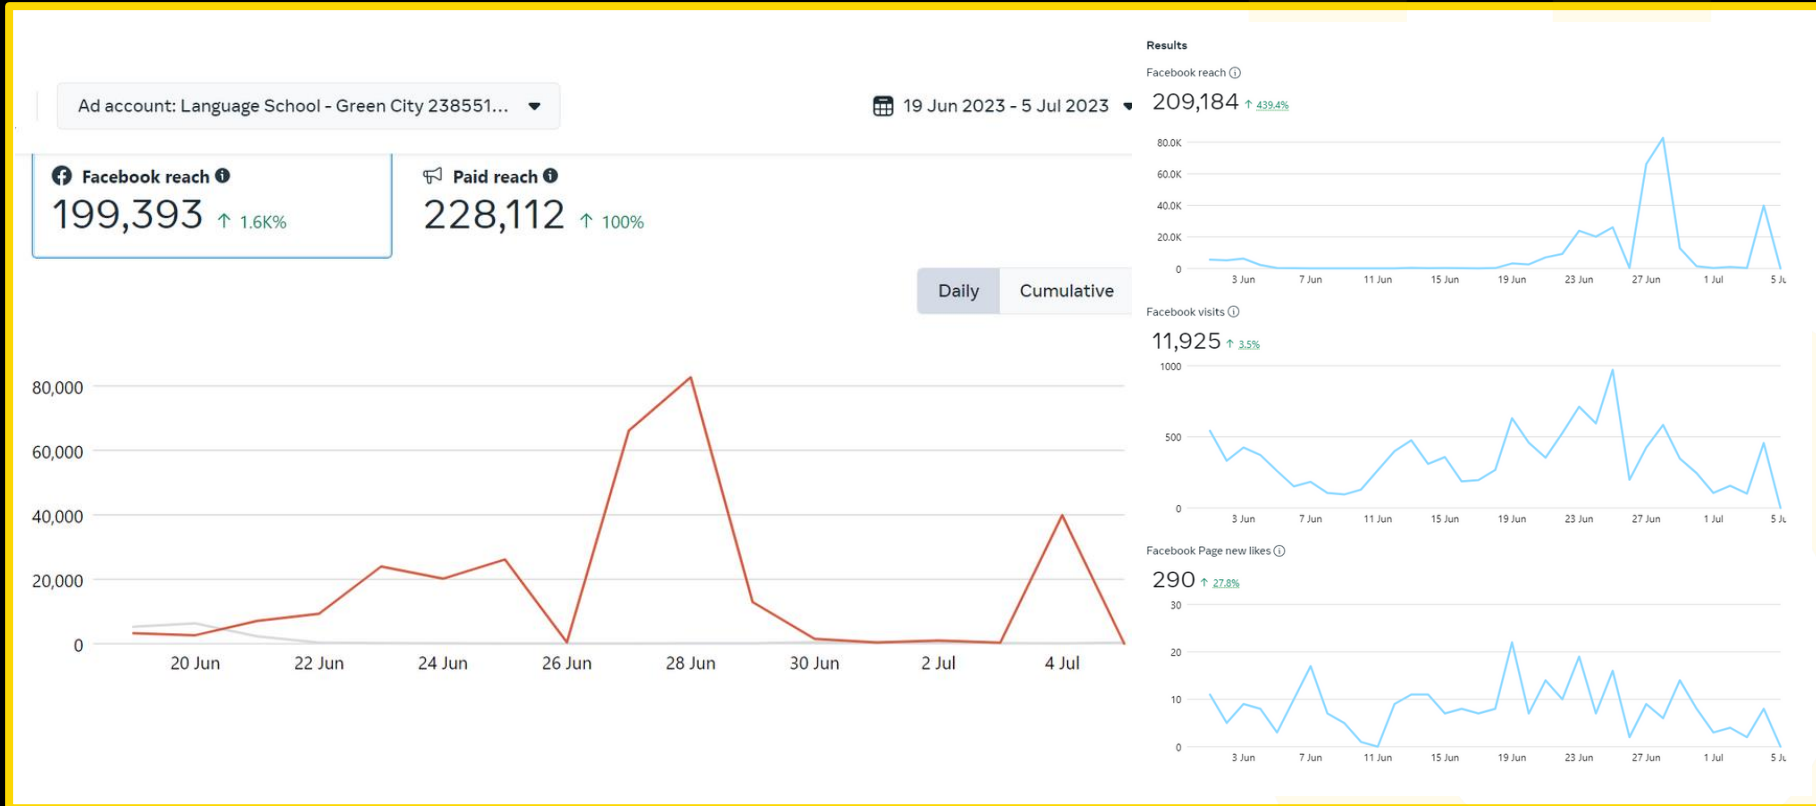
Ad account: Language School - Green City 238551...

19 Jun 2023 - 5 Jul 2023

Facebook reach
199,393 ↑ 1.6K%

Paid reach
228,112 ↑ 100%

Daily
Cumulative

80,000
60,000
40,000
20,000
0

20 Jun
22 Jun
24 Jun
26 Jun
28 Jun
30 Jun
2 Jul
4 Jul

Results

Facebook reach
209,184 ↑ 439.4%

80.0K
60.0K
40.0K
20.0K
0

3 Jun
7 Jun
11 Jun
15 Jun
19 Jun
23 Jun
27 Jun
1 Jul
5 Ju

Facebook visits
11,925 ↑ 3.5%

1000
500
0

3 Jun
7 Jun
11 Jun
15 Jun
19 Jun
23 Jun
27 Jun
1 Jul
5 Ju

Facebook Page new likes
290 ↑ 27.8%

30
20
10
0

3 Jun
7 Jun
11 Jun
15 Jun
19 Jun
23 Jun
27 Jun
1 Jul
5 Ju